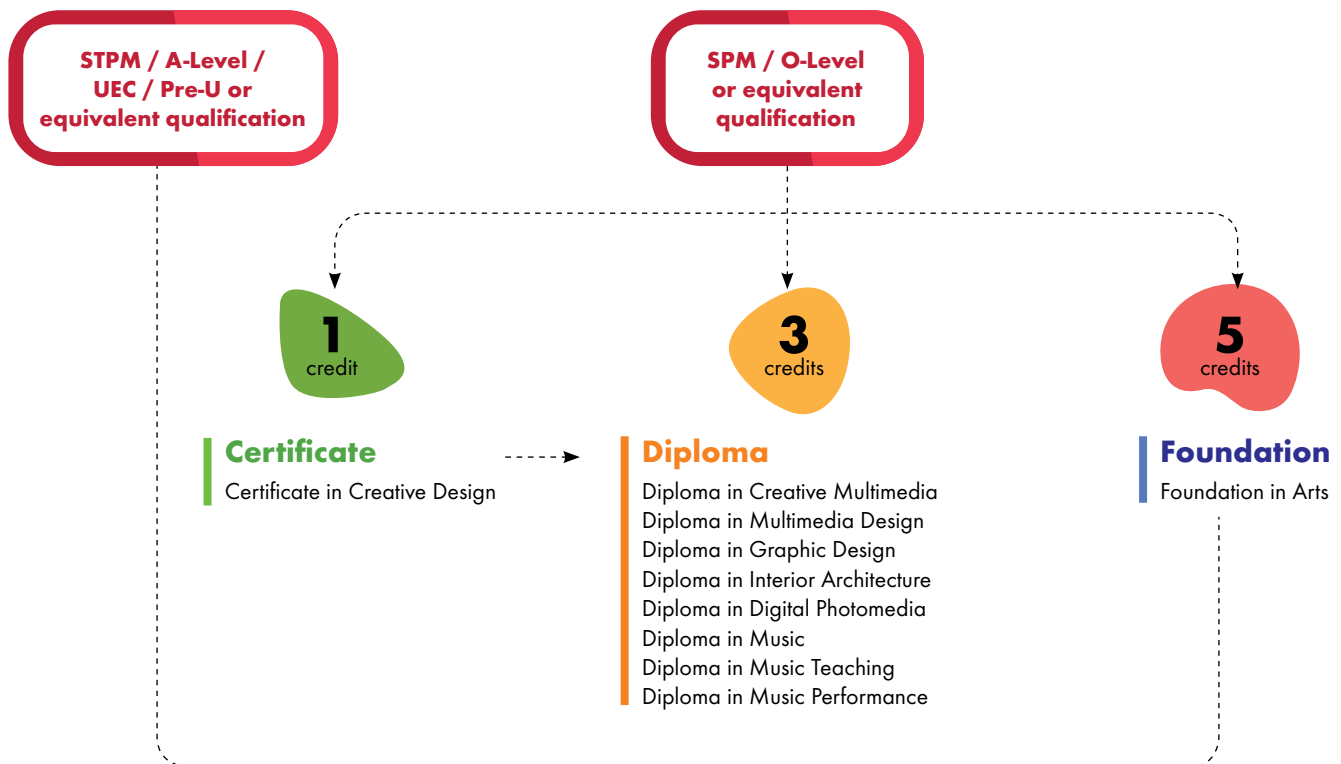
STPM / A-Level / UEC / Pre-U or equivalent qualification

SPM / O-Level or equivalent qualification

1
credit

3
credits

5
credits

Certificate
Certificate in Creative Design

Diploma
Diploma in Creative Multimedia
Diploma in Multimedia Design
Diploma in Graphic Design
Diploma in Interior Architecture
Diploma in Digital Photomedia
Diploma in Music
Diploma in Music Teaching
Diploma in Music Performance

Foundation
Foundation in Arts